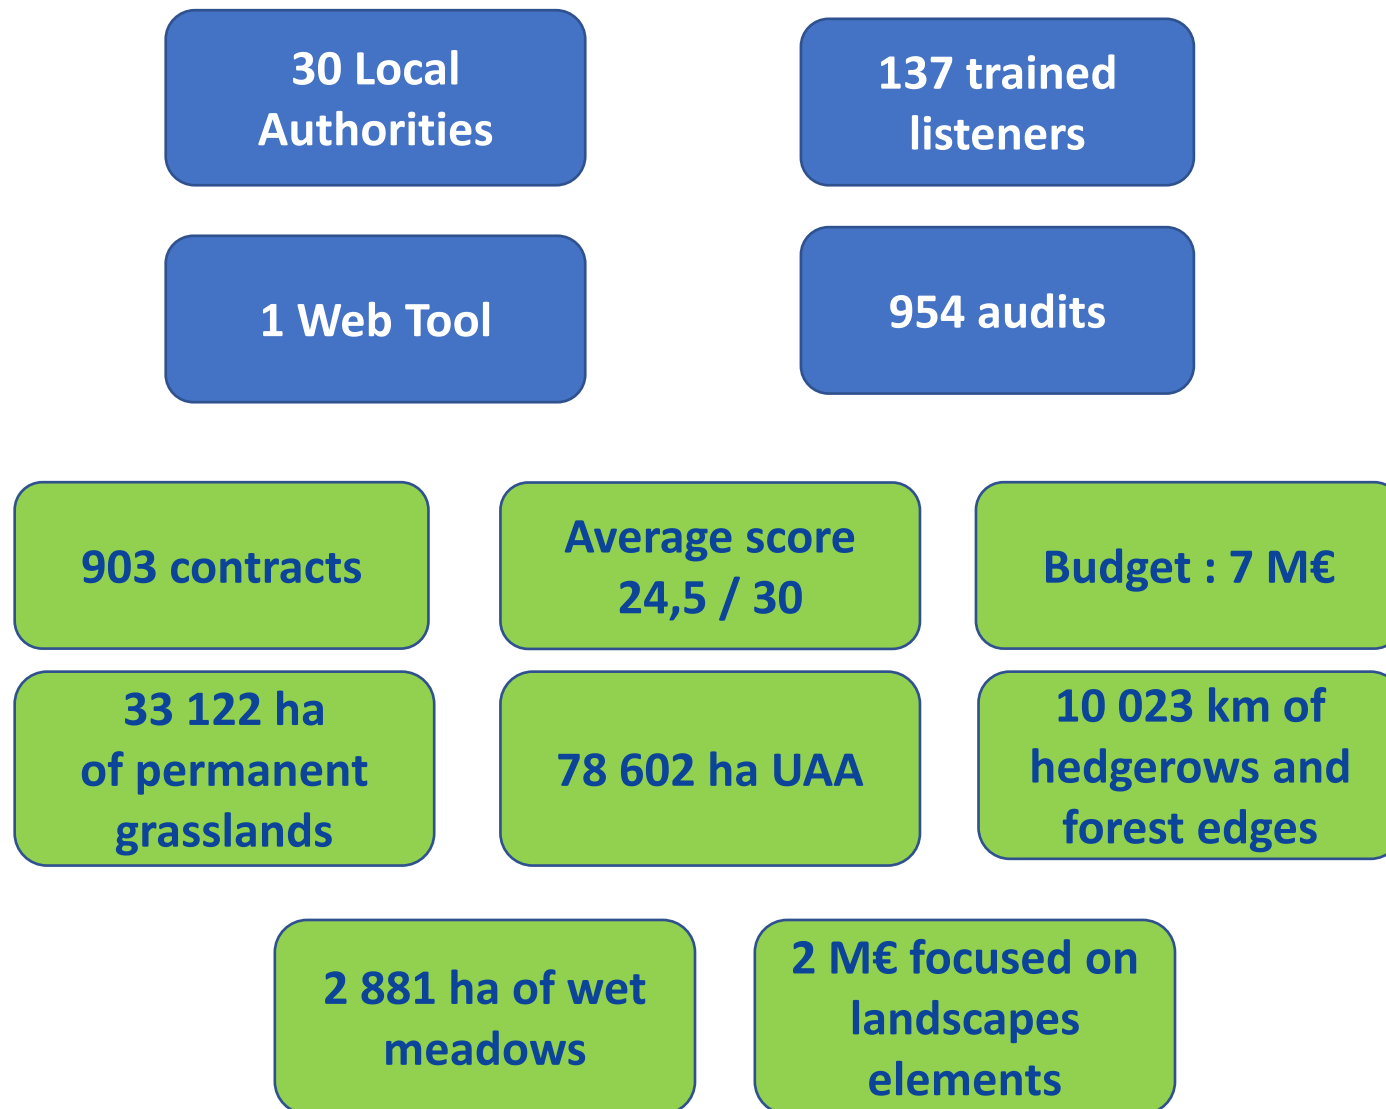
30 Local Authorities

137 trained listeners

1 Web Tool

954 audits

903 contracts

Average score 24,5 / 30

Budget : 7 M€

33 122 ha of permanent grasslands

78 602 ha UAA

10 023 km of hedgerows and forest edges

2 881 ha of wet meadows

2 M€ focused on landscapes elements